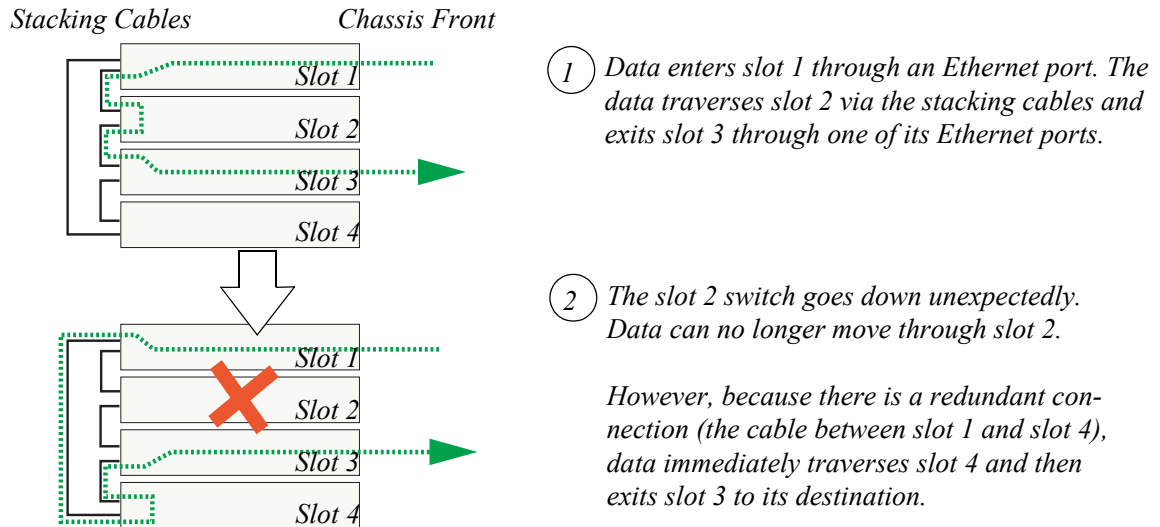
Stacking Cables

Chassis Front

Slot 1

Slot 2

Slot 3

Slot 4

1 Data enters slot 1 through an Ethernet port. The data traverses slot 2 via the stacking cables and exits slot 3 through one of its Ethernet ports.

Slot 1

Slot 2

Slot 3

Slot 4

2 The slot 2 switch goes down unexpectedly. Data can no longer move through slot 2.

However, because there is a redundant connection (the cable between slot 1 and slot 4), data immediately traverses slot 4 and then exits slot 3 to its destination.